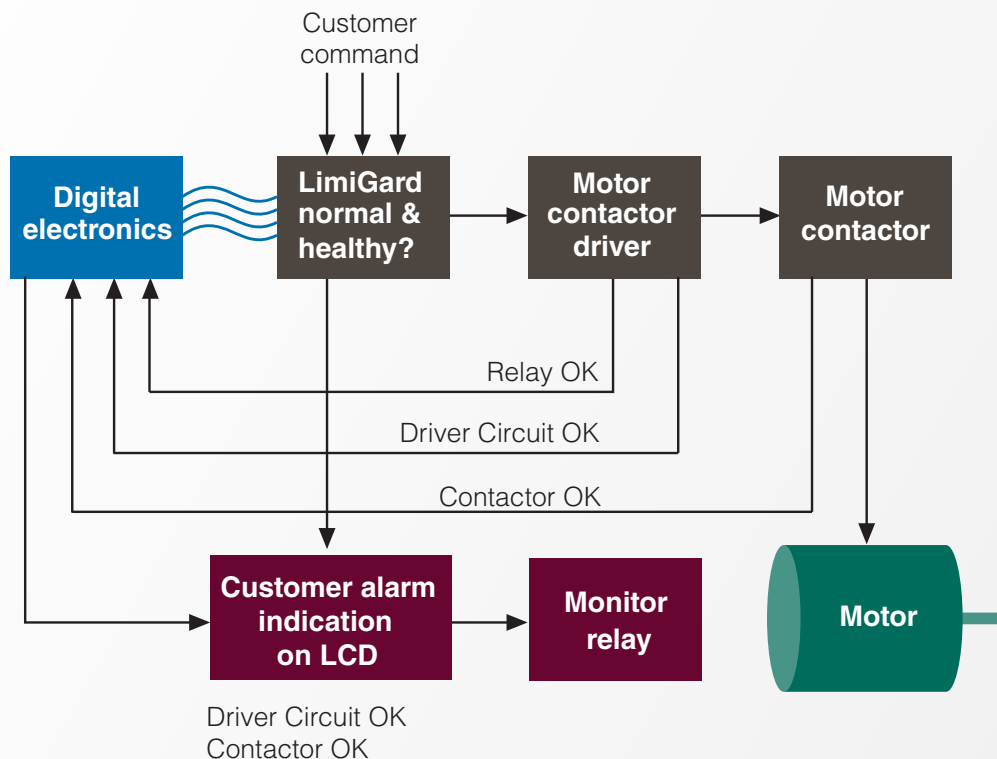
Customer command

Digital electronics

LimiGard normal & healthy?

Motor contactor driver

Motor contactor

Relay OK

Driver Circuit OK

Contactor OK

Customer alarm indication on LCD

Monitor relay

Motor

Driver Circuit OK
Contactor OK